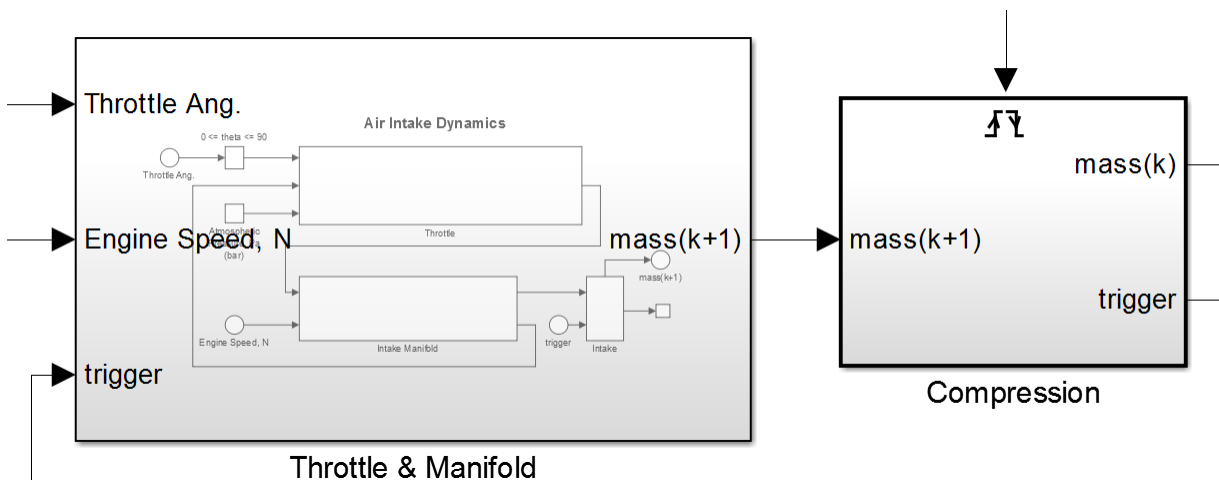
Throttle Ang.

Air Intake Dynamics

0 <= theta <= 90

Throttle Ang.

Atmospheric
(bar)

Throttle

Engine Speed, N

mass(k+1)

mass(k+1)

Engine Speed, N

Intake Manifold

trigger

Intake

trigger

Throttle & Manifold

mass(k)

mass(k+1)

trigger

Compression